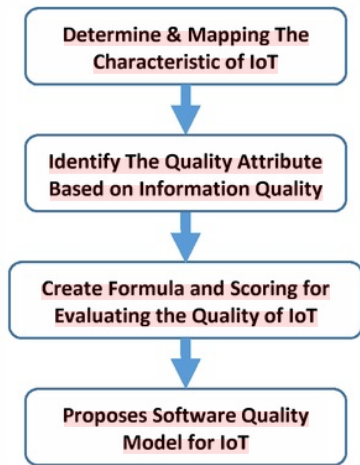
Determine & Mapping The Characteristic of IoT

Identify The Quality Attribute Based on Information Quality

Create Formula and Scoring for Evaluating the Quality of IoT

Proposes Software Quality Model for IoT